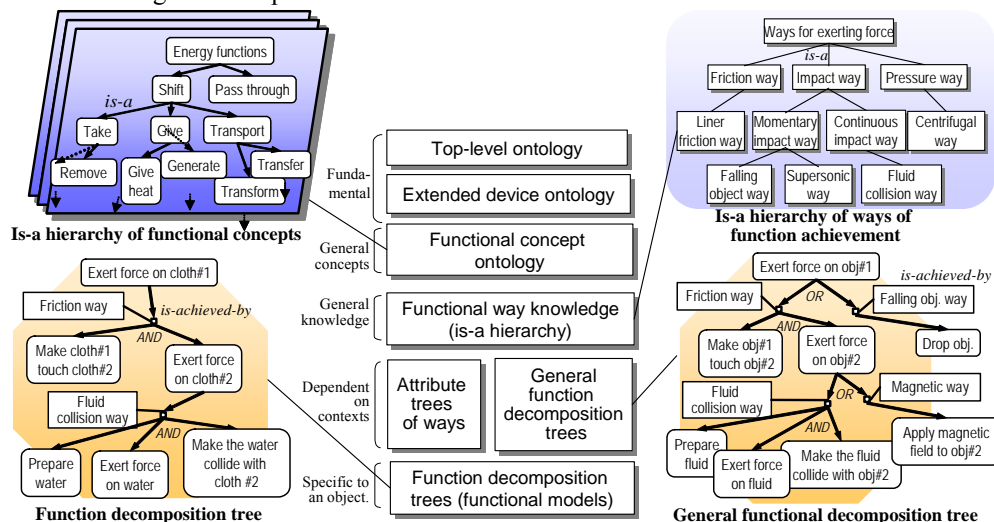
Energy functions
Shift
Pass through
is-a
Take
Give
Transport
Remove
Give heat
Generate
Transfer
Transform

Is-a hierarchy of functional concepts

Ways for exerting force
is-a
Friction way
Impact way
Pressure way
Liner friction way
Momentary impact way
Continuous impact way
Centrifugal way
Falling object way
Supersonic way
Fluid collision way

Is-a hierarchy of ways of function achievement

Fundamental
Top-level ontology
Extended device ontology
General concepts
Functional concept ontology
General knowledge
Functional way knowledge (is-a hierarchy)
Dependent on contexts
Attribute trees of ways
General function decomposition trees
Specific to an object.
Function decomposition trees (functional models)

Exert force on cloth#1
Friction way
is-achieved-by
AND
Make cloth#1 touch cloth#2
Exert force on cloth#2
Fluid collision way
AND
Prepare water
Exert force on water
Make the water collide with cloth #2

Function decomposition tree

Exert force on obj#1
is-achieved-by
Friction way
OR
Falling obj. way
AND
Make obj#1 touch obj#2
Exert force on obj#2
Drop obj.
Magnetic way
Fluid collision way
OR
AND
Prepare fluid
Exert force on fluid
Make the fluid collide with obj#2
Apply magnetic field to obj#2

General functional decomposition tree